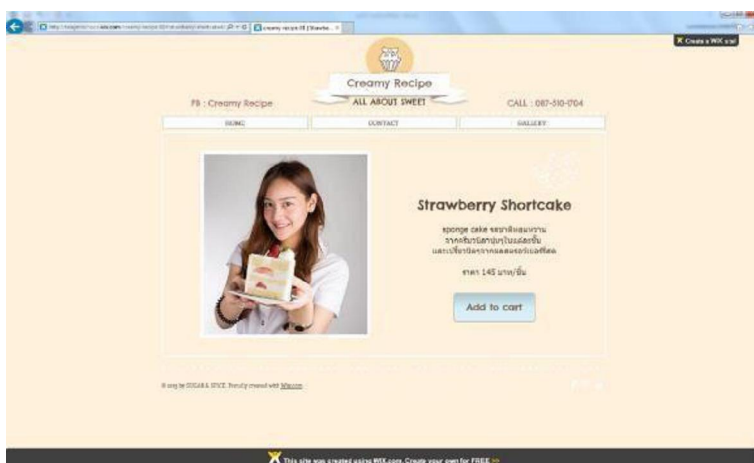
creamy recipe ff | Strawbe... ×

Create a WIX site

Creamy Recipe

ALL ABOUT SWEET

FB : Creamy Recipe

CALL : 087-510-0704

HOME

CONTACT

GALLERY

Strawberry Shortcake

sponge cake รสชาติแสนหวาน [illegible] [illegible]

ราคา 145 บาท/ชิ้น

Add to cart

© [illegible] by SUGAR & SPICE. Proudly created with Wix.com

This site was created using WIX.com. Create your own for FREE >>